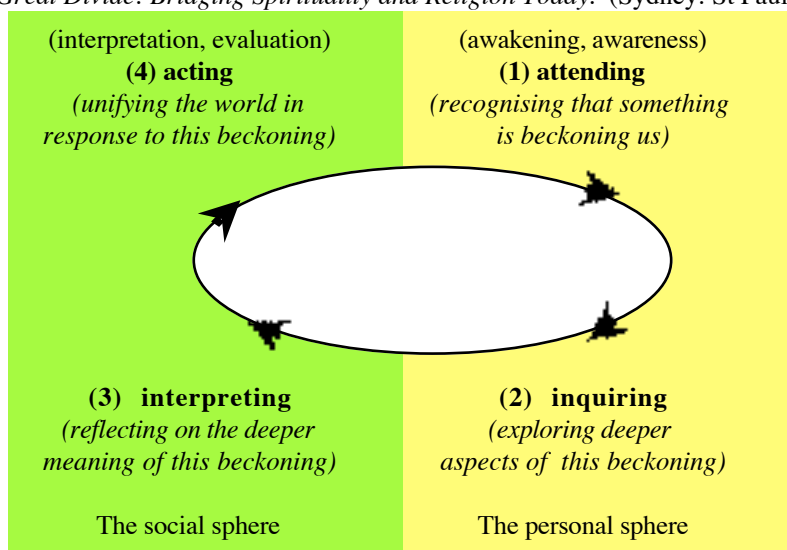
Great Divide: Bridging Spirituality and Religion Today. (Sydney: St Paul

(interpretation, evaluation)
**(4) acting**
*(unifying the world in response to this beckoning)*

(awakening, awareness)
**(1) attending**
*(recognising that something is beckoning us)*

**(3) interpreting**
*(reflecting on the deeper meaning of this beckoning)*

**(2) inquiring**
*(exploring deeper aspects of this beckoning)*

The social sphere

The personal sphere